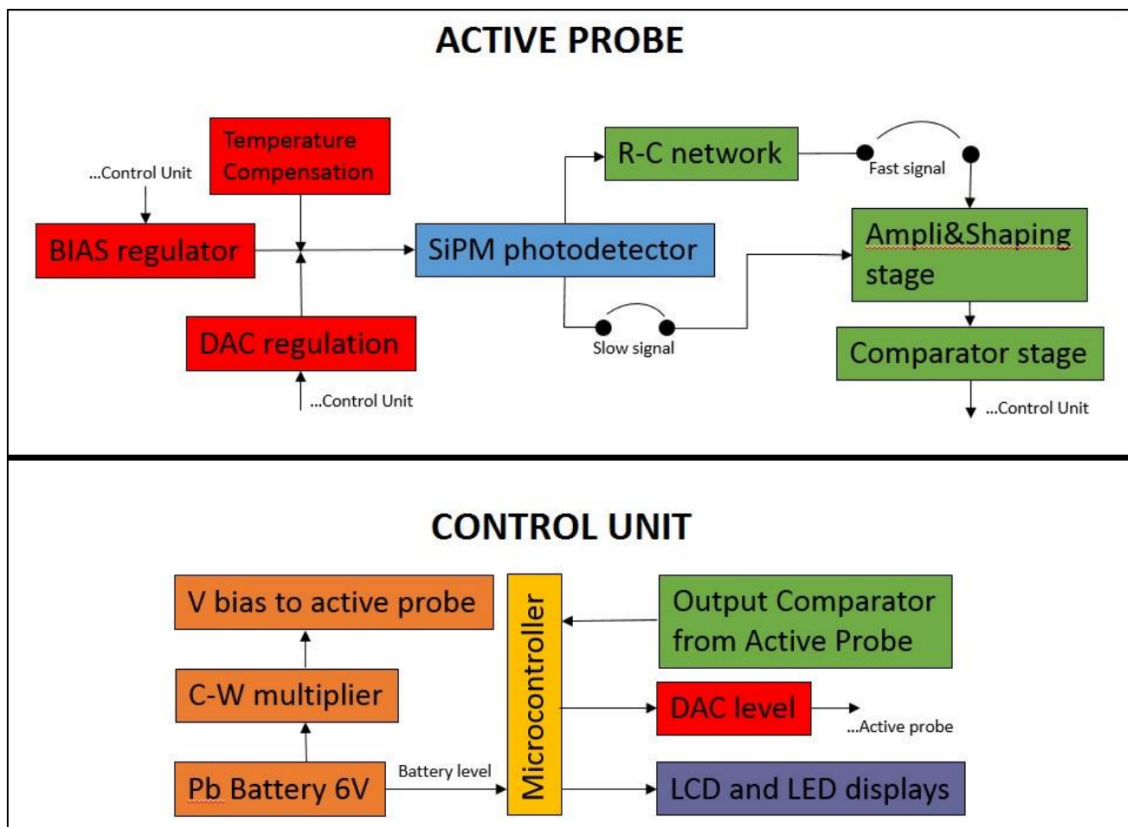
ACTIVE PROBE

...Control Unit

Temperature Compensation

BIAS regulator

DAC regulation

...Control Unit

R-C network

Fast signal

SiPM photodetector

Slow signal

Ampli&Shaping stage

Comparator stage

...Control Unit

CONTROL UNIT

V bias to active probe

C-W multiplier

Pb Battery 6V

Battery level

Microcontroller

Output Comparator from Active Probe

DAC level

...Active probe

LCD and LED displays